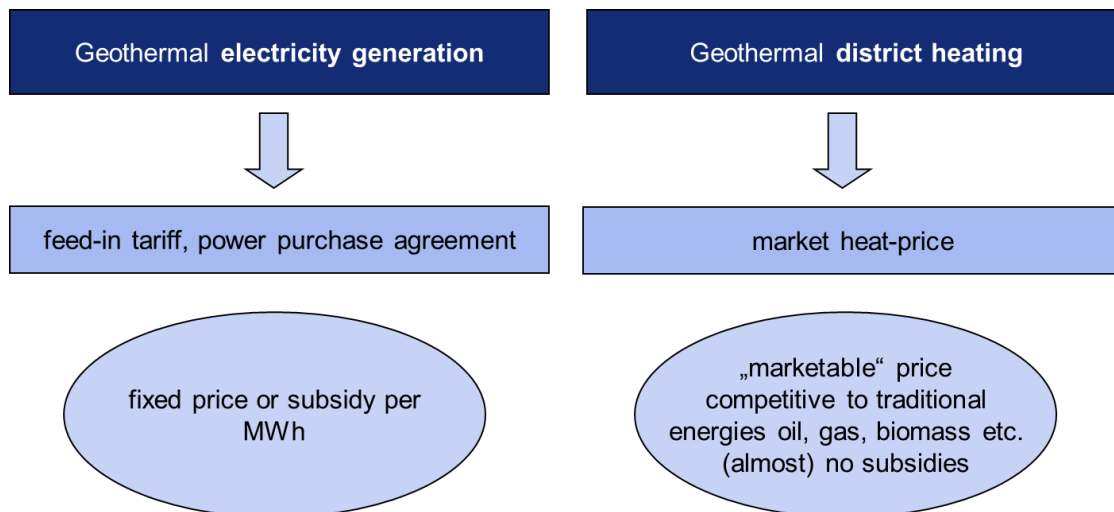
Geothermal **electricity generation**

feed-in tariff, power purchase agreement

fixed price or subsidy per MWh

Geothermal **district heating**

market heat-price

„marketable“ price competitive to traditional energies oil, gas, biomass etc. (almost) no subsidies